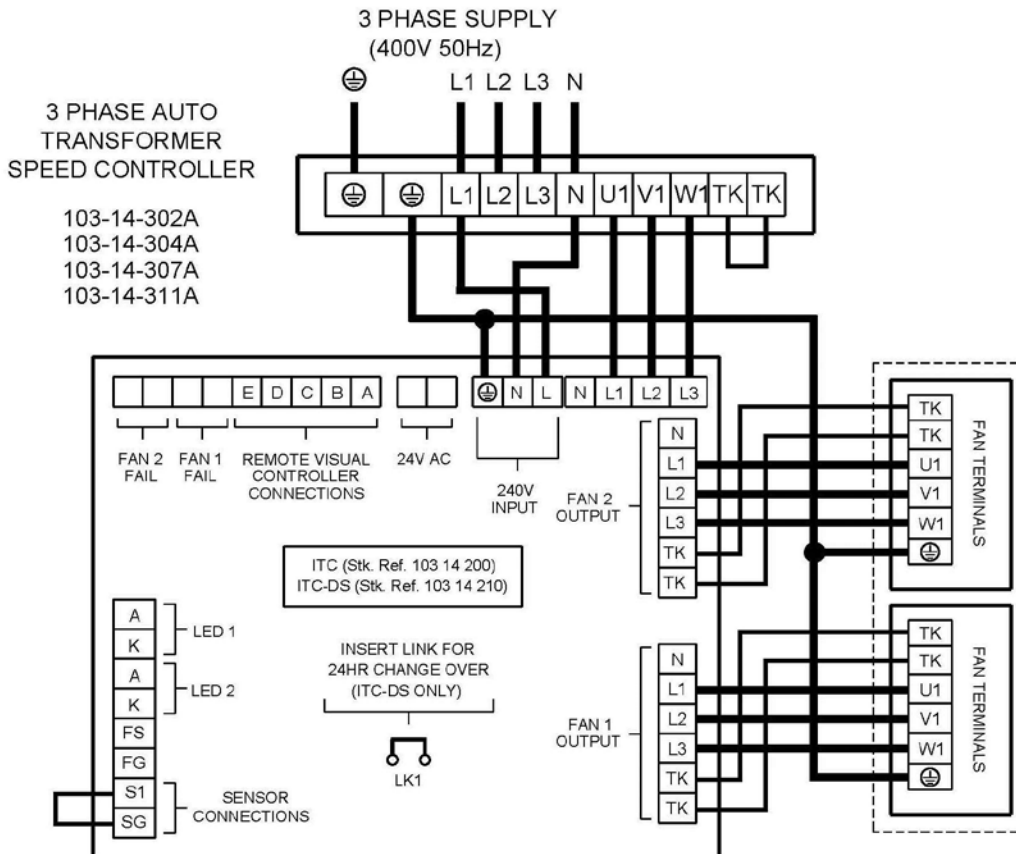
3 PHASE SUPPLY
(400V 50Hz)

⏚ L1 L2 L3 N

3 PHASE AUTO TRANSFORMER SPEED CONTROLLER

103-14-302A
103-14-304A
103-14-307A
103-14-311A

⏚ ⏚ L1 L2 L3 N U1 V1 W1 TK TK

E D C B A

FAN 2 FAIL

FAN 1 FAIL

REMOTE VISUAL CONTROLLER CONNECTIONS

24V AC

⏚ N L N L1 L2 L3

240V INPUT

ITC (Stk. Ref. 103 14 200)
ITC-DS (Stk. Ref. 103 14 210)

FAN 2 OUTPUT

N
L1
L2
L3
TK
TK

TK
TK
U1
V1
W1
⏚

FAN TERMINALS

A
K
LED 1
A
K
LED 2
FS
FG
S1
SG
SENSOR CONNECTIONS

INSERT LINK FOR 24HR CHANGE OVER (ITC-DS ONLY)

LK1

FAN 1 OUTPUT

N
L1
L2
L3
TK
TK

TK
TK
U1
V1
W1
⏚

FAN TERMINALS